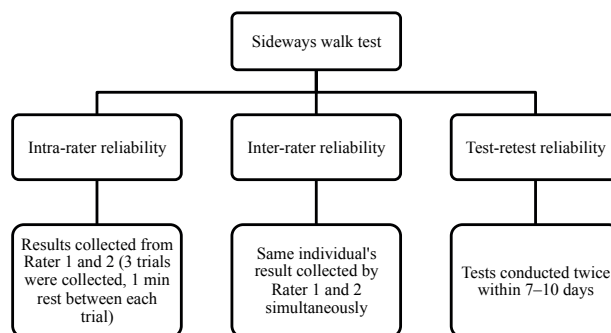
Sideways walk test

Intra-rater reliability

Inter-rater reliability

Test-retest reliability

Results collected from Rater 1 and 2 (3 trials were collected, 1 min rest between each trial)

Same individual's result collected by Rater 1 and 2 simultaneously

Tests conducted twice within 7–10 days